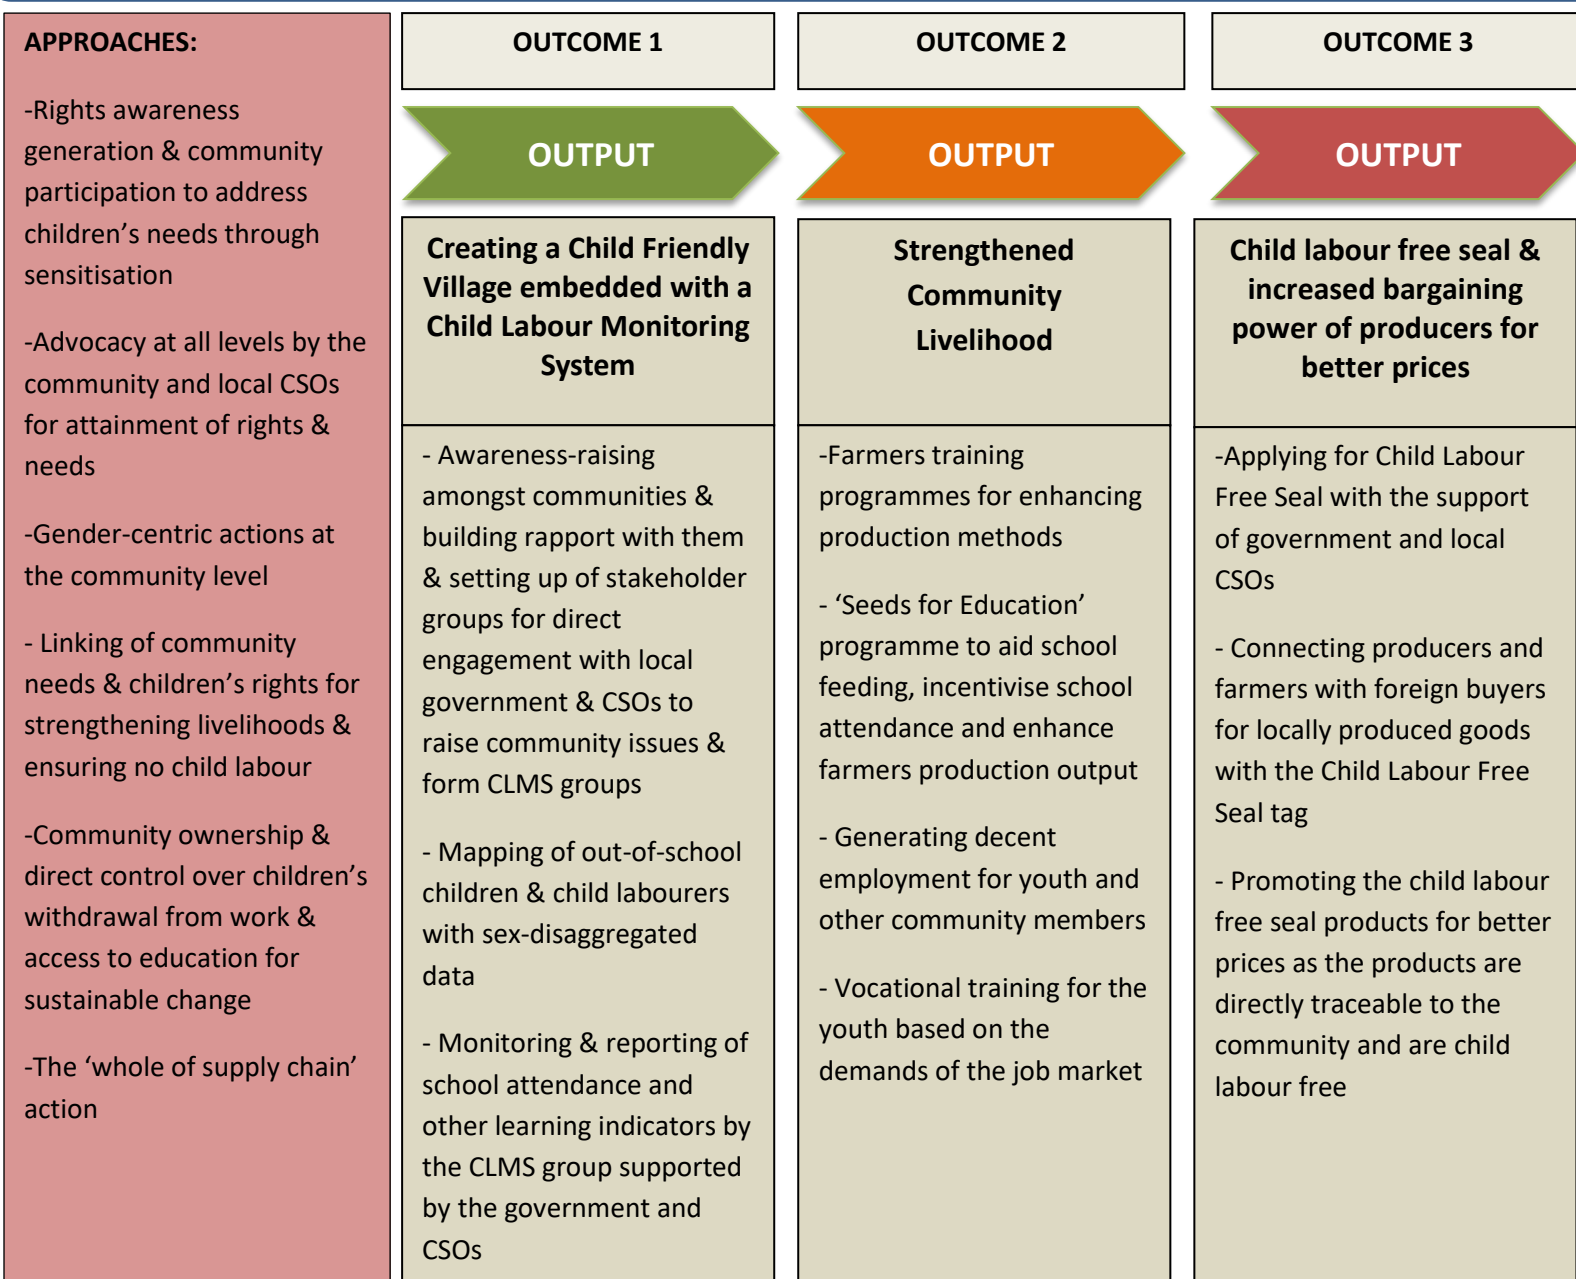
APPROACHES:

-Rights awareness generation & community participation to address children's needs through sensitisation

-Advocacy at all levels by the community and local CSOs for attainment of rights & needs

-Gender-centric actions at the community level

- Linking of community needs & children's rights for strengthening livelihoods & ensuring no child labour

-Community ownership & direct control over children's withdrawal from work & access to education for sustainable change

-The 'whole of supply chain' action

OUTCOME 1

OUTPUT

Creating a Child Friendly Village embedded with a Child Labour Monitoring System

- Awareness-raising amongst communities & building rapport with them & setting up of stakeholder groups for direct engagement with local government & CSOs to raise community issues & form CLMS groups

- Mapping of out-of-school children & child labourers with sex-disaggregated data

- Monitoring & reporting of school attendance and other learning indicators by the CLMS group supported by the government and CSOs

OUTCOME 2

OUTPUT

Strengthened Community Livelihood

-Farmers training programmes for enhancing production methods

- 'Seeds for Education' programme to aid school feeding, incentivise school attendance and enhance farmers production output

- Generating decent employment for youth and other community members

- Vocational training for the youth based on the demands of the job market

OUTCOME 3

OUTPUT

Child labour free seal & increased bargaining power of producers for better prices

-Applying for Child Labour Free Seal with the support of government and local CSOs

- Connecting producers and farmers with foreign buyers for locally produced goods with the Child Labour Free Seal tag

- Promoting the child labour free seal products for better prices as the products are directly traceable to the community and are child labour free